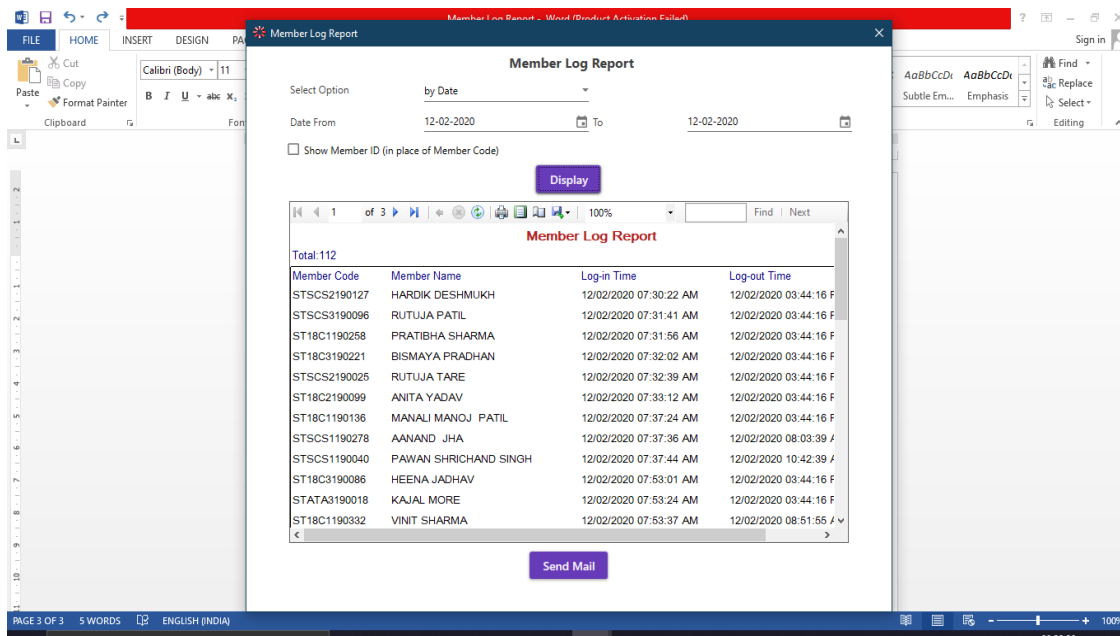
Member Log Report - Word (Product Activation Failed)

FILE HOME INSERT DESIGN PA

Sign in

Cut
Copy
Paste
Format Painter
Clipboard

Calibri (Body) 11
B I U abc $x_2$
Fon

AaBbCcDc AaBbCcDc
Subtle Em... Emphasis

Find
Replace
Select
Editing

Member Log Report

Member Log Report

Select Option by Date

Date From 12-02-2020 To 12-02-2020

Show Member ID (in place of Member Code)

Display

1 of 3 100% Find | Next

Member Log Report

Total:112

| Member Code | Member Name | Log-in Time | Log-out Time |
|---|---|---|---|
| STSCS2190127 | HARDIK DESHMUKH | 12/02/2020 07:30:22 AM | 12/02/2020 03:44:16 F |
| STSCS3190096 | RUTUJA PATIL | 12/02/2020 07:31:41 AM | 12/02/2020 03:44:16 F |
| ST18C1190258 | PRATIBHA SHARMA | 12/02/2020 07:31:56 AM | 12/02/2020 03:44:16 F |
| ST18C3190221 | BISMAYA PRADHAN | 12/02/2020 07:32:02 AM | 12/02/2020 03:44:16 F |
| STSCS2190025 | RUTUJA TARE | 12/02/2020 07:32:39 AM | 12/02/2020 03:44:16 F |
| ST18C2190099 | ANITA YADAV | 12/02/2020 07:33:12 AM | 12/02/2020 03:44:16 F |
| ST18C1190136 | MANALI MANOJ PATIL | 12/02/2020 07:37:24 AM | 12/02/2020 03:44:16 F |
| STSCS1190278 | AANAND JHA | 12/02/2020 07:37:36 AM | 12/02/2020 08:03:39 A |
| STSCS1190040 | PAWAN SHRICHAND SINGH | 12/02/2020 07:37:44 AM | 12/02/2020 10:42:39 A |
| ST18C3190086 | HEENA JADHAV | 12/02/2020 07:53:01 AM | 12/02/2020 03:44:16 F |
| STATA3190018 | KAJAL MORE | 12/02/2020 07:53:24 AM | 12/02/2020 03:44:16 F |
| ST18C1190332 | VINIT SHARMA | 12/02/2020 07:53:37 AM | 12/02/2020 08:51:55 A |

Send Mail

PAGE 3 OF 3 5 WORDS ENGLISH (INDIA) 100%